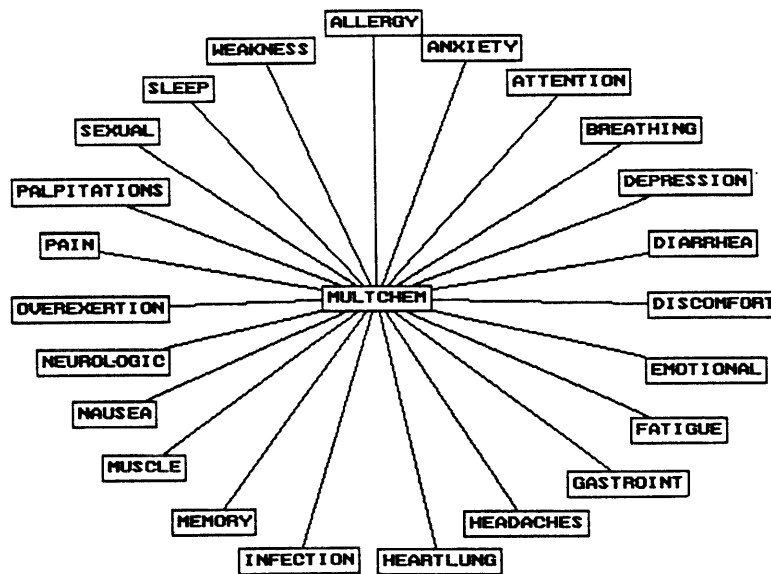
ALLERGY
ANXIETY
ATTENTION
BREATHING
DEPRESSION
DIARRHEA
DISCOMFORT
EMOTIONAL
FATIGUE
GASTROINT
HEADACHES
HEARTLUNG
INFECTION
MEMORY
MUSCLE
NAUSEA
NEUROLOGIC
OVEREXERTION
PAIN
PALPITATIONS
SEXUAL
SLEEP
WEAKNESS
MULTCHEM